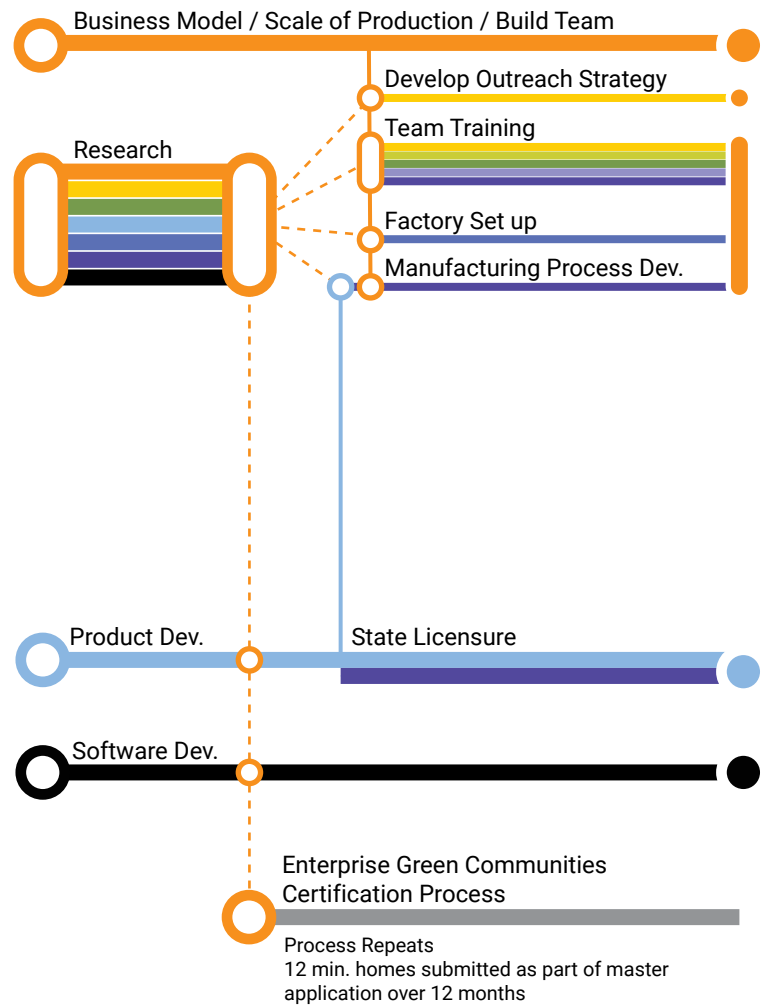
Business Model / Scale of Production / Build Team

Develop Outreach Strategy

Research

Team Training

Factory Set up

Manufacturing Process Dev.

Product Dev.

State Licensure

Software Dev.

Enterprise Green Communities Certification Process

Process Repeats
12 min. homes submitted as part of master application over 12 months